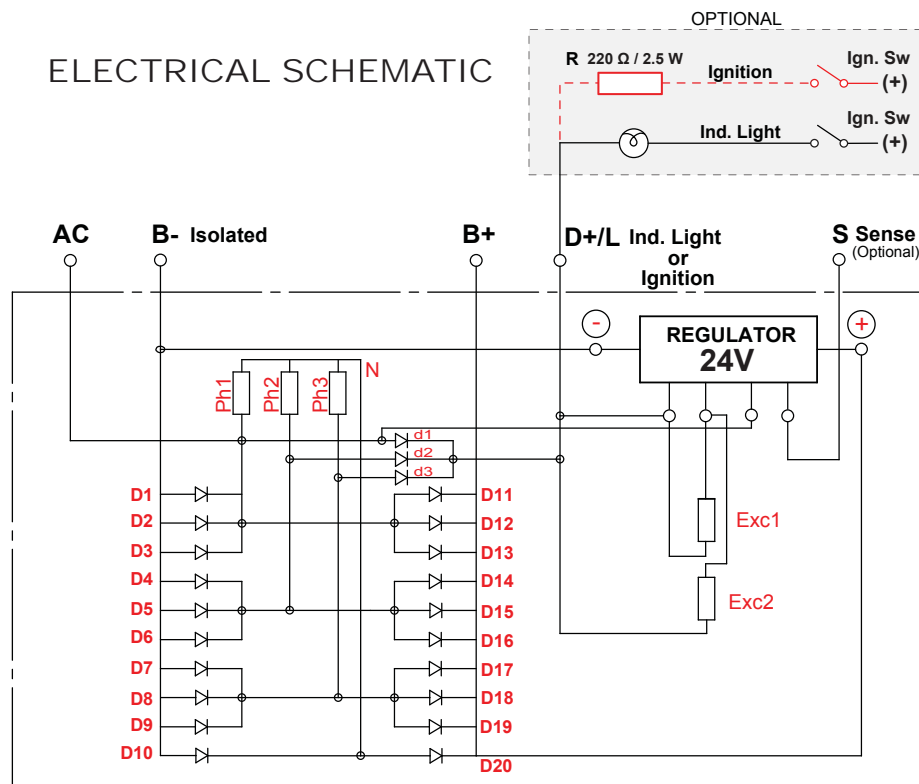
ELECTRICAL SCHEMATIC

OPTIONAL

R 220 Ω / 2.5 W

Ignition

Ign. Sw (+)

Ind. Light

Ign. Sw (+)

AC

B- Isolated

B+

D+/L Ind. Light or Ignition

S Sense (Optional)

-

+

REGULATOR 24V

Ph1 Ph2 Ph3

N

d1 d2 d3

D1
D2
D3
D4
D5
D6
D7
D8
D9
D10

D11
D12
D13
D14
D15
D16
D17
D18
D19
D20

Exc1

Exc2